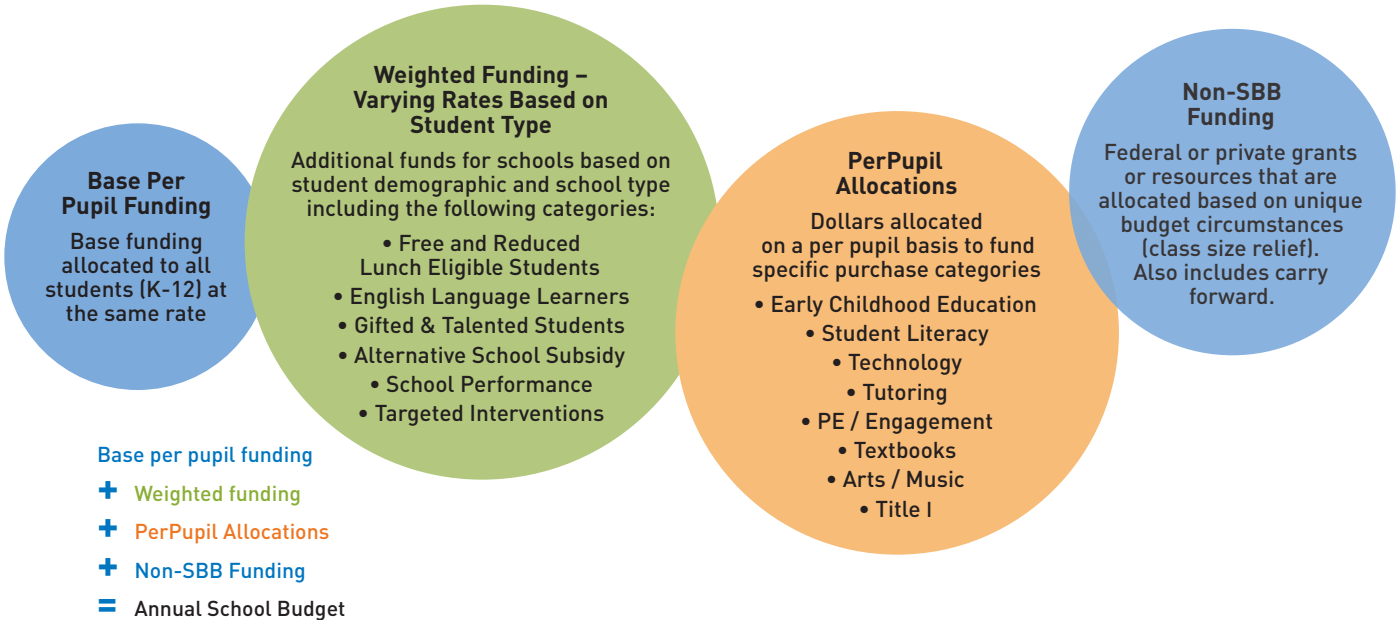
Base Per Pupil Funding

Base funding allocated to all students (K-12) at the same rate

Weighted Funding – Varying Rates Based on Student Type

Additional funds for schools based on student demographic and school type including the following categories:

• Free and Reduced Lunch Eligible Students
• English Language Learners
• Gifted & Talented Students
• Alternative School Subsidy
• School Performance
• Targeted Interventions

PerPupil Allocations

Dollars allocated on a per pupil basis to fund specific purchase categories

• Early Childhood Education
• Student Literacy
• Technology
• Tutoring
• PE / Engagement
• Textbooks
• Arts / Music
• Title I

Non-SBB Funding

Federal or private grants or resources that are allocated based on unique budget circumstances (class size relief). Also includes carry forward.

Base per pupil funding
+ Weighted funding
+ PerPupil Allocations
+ Non-SBB Funding
= Annual School Budget